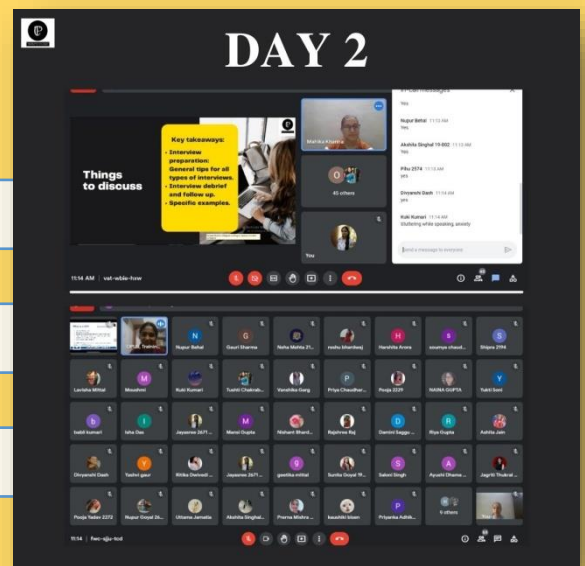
DAY 2

Things to discuss

Key takeaways:
• Interview preparation: General tips for all types of interviews.
• Interview debrief and follow up.
• Specific examples.

Mallika Khanna

40 others

You

Yes

Nupur Behal 11:13 AM
Yes

Akshita Singhal 19-B02 11:13 AM
Yes

Piku 2574 11:13 AM
yes

Divyanshi Dash 11:14 AM
yes

Kuki Kumari 11:14 AM
Stuttering while speaking, anxiety

Send a message to everyone

11:14 AM | vat-w6ix-hzw

Nupur Behal
Gauri Sharma
Neha Mehta 21...
rosha bhardwaj
Harshita Arora
soumya chaud...
Shipra 3194
Lavisha Mittal
Moushmi
Kuki Kumari
Tushti Chakrab...
Vanshika Garg
Priya Chaudhar...
Pooja 2229
NAINA GUPTA
Yukti Soni
babli kumari
Isha Das
Jayasree 2671...
Mansi Gupta
Nishant Bhard...
Rajshree Raj
Damini Saggu...
Riya Gupta
Ashita Jain
Divyanshi Dash
Yashvi gaur
Ritika Dwivedi...
Jayasree 2671...
geetika mittal
Sunita Goyal 19...
Saloni Singh
Ayushi Dhama...
Jagriti Thukral...
Pooja Yadav 2272
Nupur Goyal 2b...
Uttama Jamatia
Akshita Singhal...
Prerna Mishra...
kaushiki bisen
Priyanka Adhik...
6 others

11:14 | fwo-sjju-tod